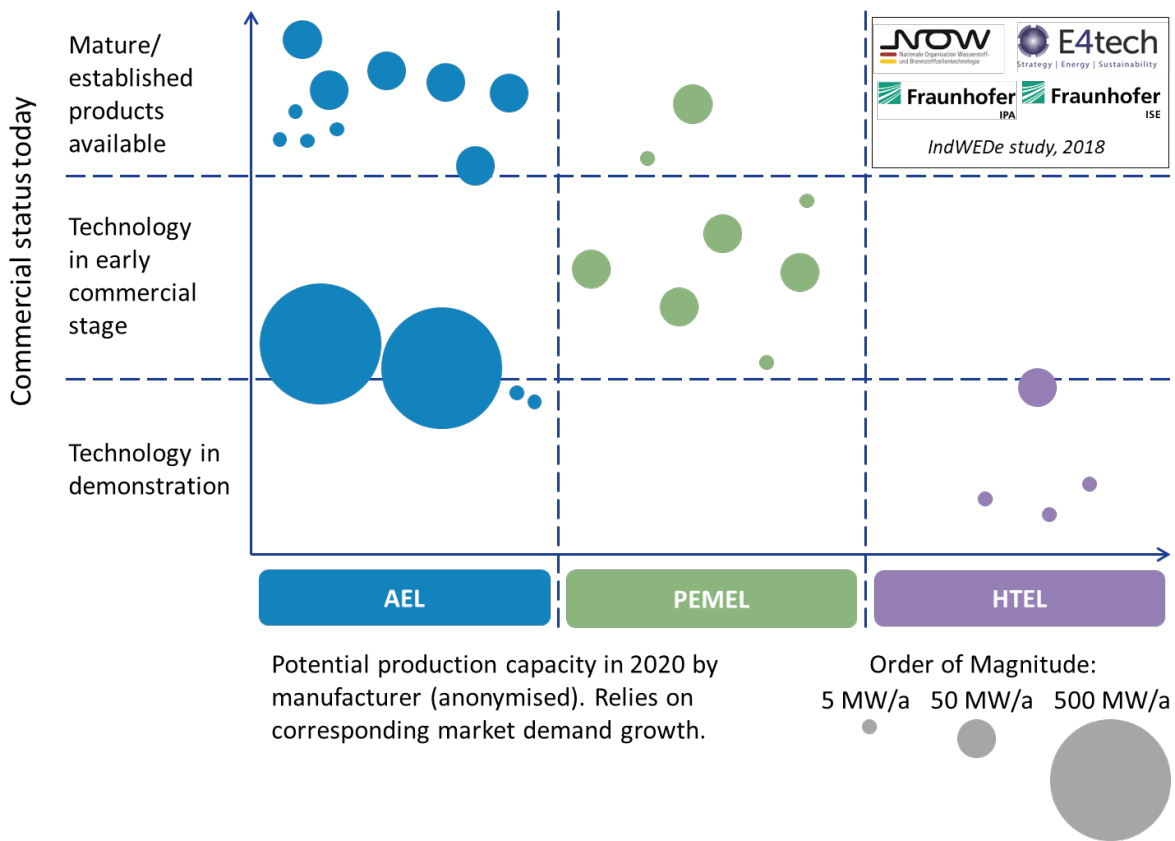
Commercial status today

Mature/ established products available

Technology in early commercial stage

Technology in demonstration

NOW Nationale Organisation Wasserstoff- und Brennstoffzellentechnologie

E4tech Strategy | Energy | Sustainability

Fraunhofer IPA

Fraunhofer ISE

IndWEDe study, 2018

AEL

PEMEL

HTEL

Potential production capacity in 2020 by manufacturer (anonymised). Relies on corresponding market demand growth.

Order of Magnitude:

5 MW/a

50 MW/a

500 MW/a